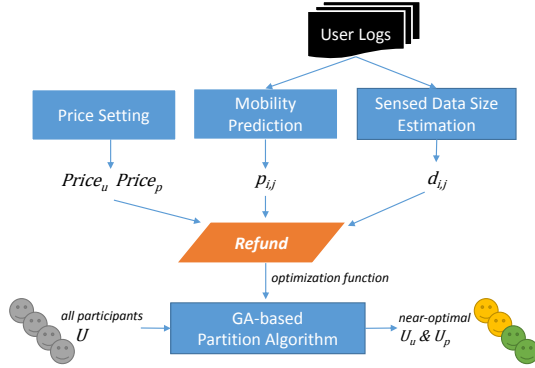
User Logs

Price Setting

Mobility Prediction

Sensed Data Size Estimation

$Price_u$ $Price_p$

$p_{i,j}$

$d_{i,j}$

Refund

optimization function

all participants $U$

GA-based Partition Algorithm

near-optimal $U_u$ & $U_p$